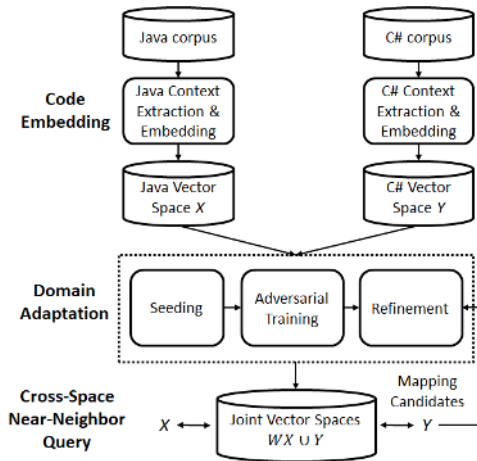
Java corpus

C# corpus

Code Embedding

Java Context Extraction & Embedding

C# Context Extraction & Embedding

Java Vector Space $X$

C# Vector Space $Y$

Domain Adaptation

Seeding

Adversarial Training

Refinement

Cross-Space Near-Neighbor Query

Mapping Candidates

$X$

Joint Vector Spaces $WX \cup Y$

$Y$